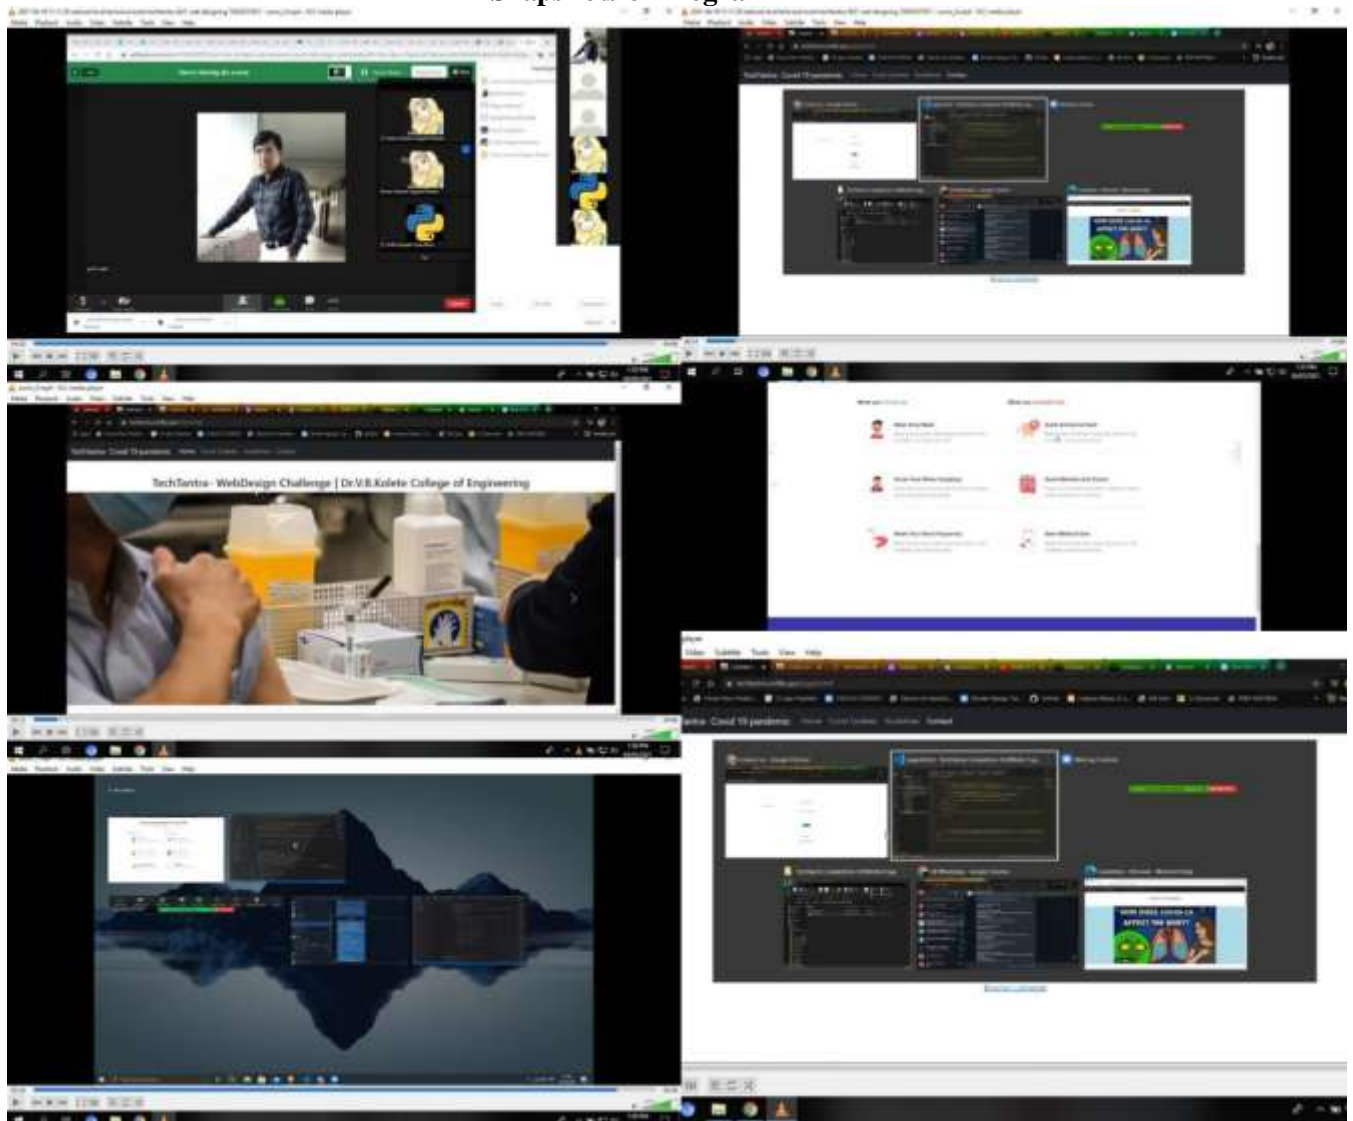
Snaps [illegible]

TechTantra- WebDesign Challenge | Dr.V.B.Kolete College of Engineering

TechTantra Covid 19 pandemic Home Covid Updates Guidelines Contact

Video Subtitle Tools View Help

HOW DOES COVID-19 AFFECT THE BODY?

HOW DOES COVID-19 AFFECT THE BODY?